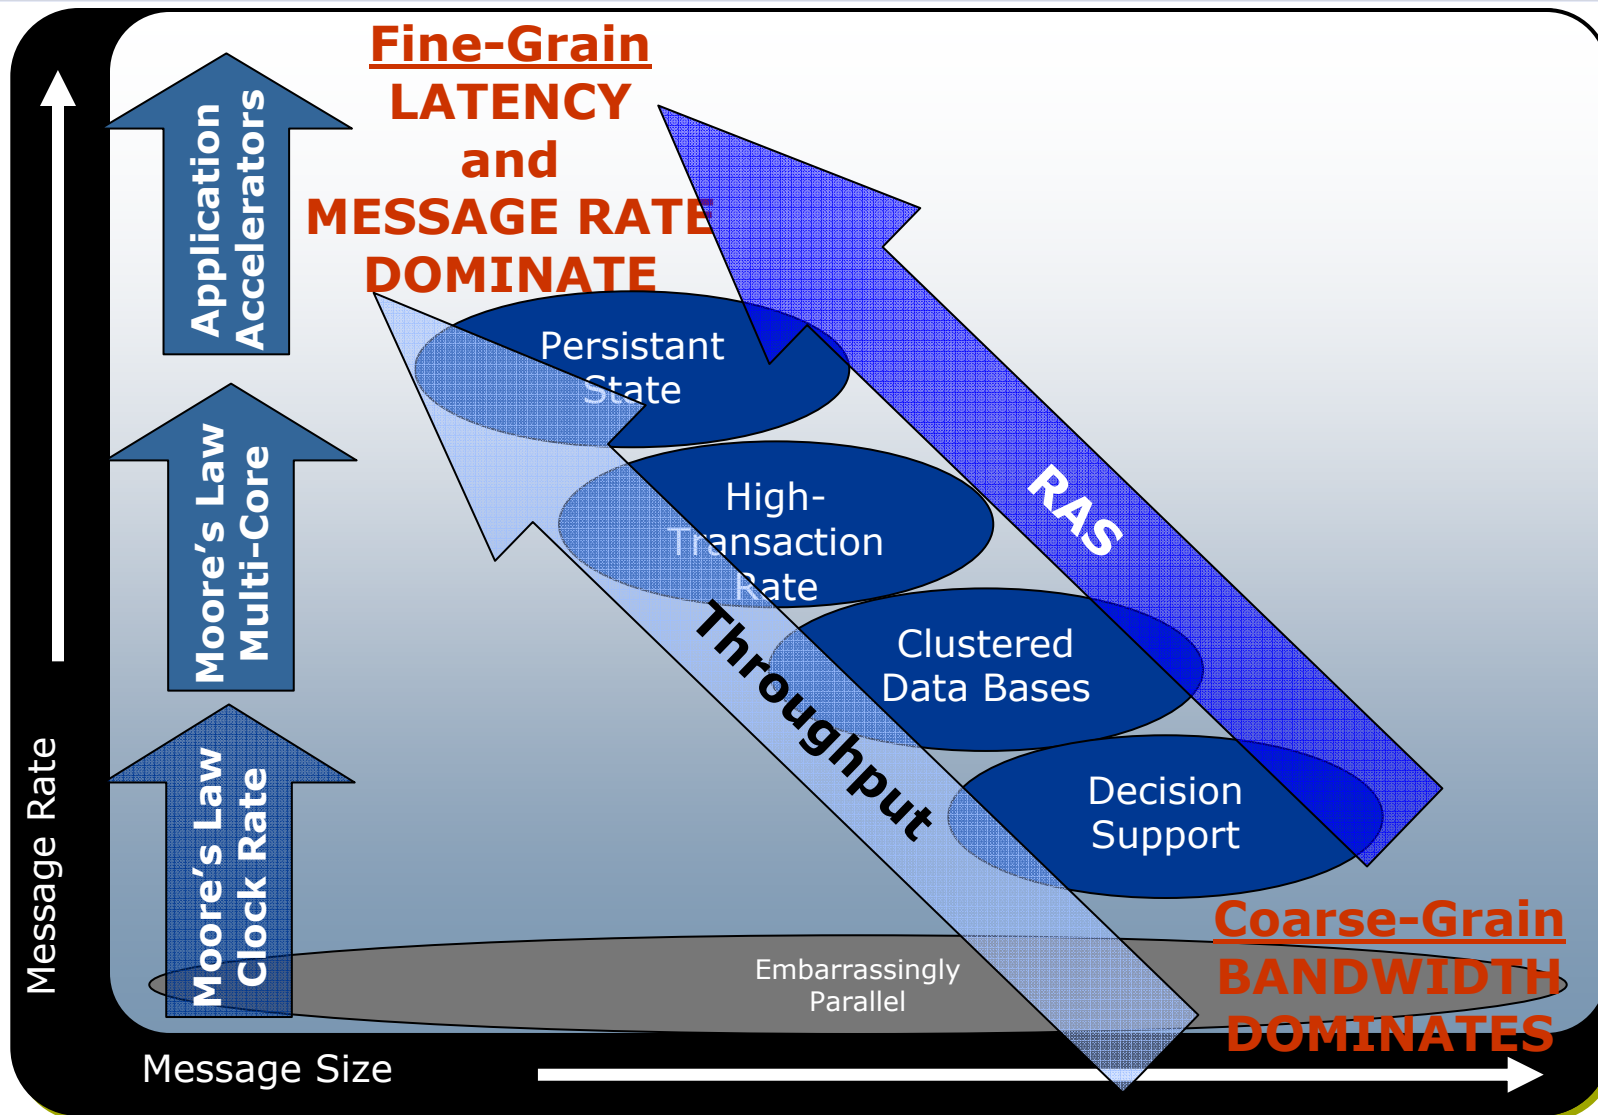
Fine-Grain
LATENCY
and
MESSAGE RATE
DOMINATE

Application Accelerators

Moore's Law Multi-Core

Moore's Law Clock Rate

Message Rate

Persistant State

High-Transaction Rate

Clustered Data Bases

Decision Support

RAS

Throughput

Embarrassingly Parallel

Coarse-Grain
BANDWIDTH
DOMINATES

Message Size